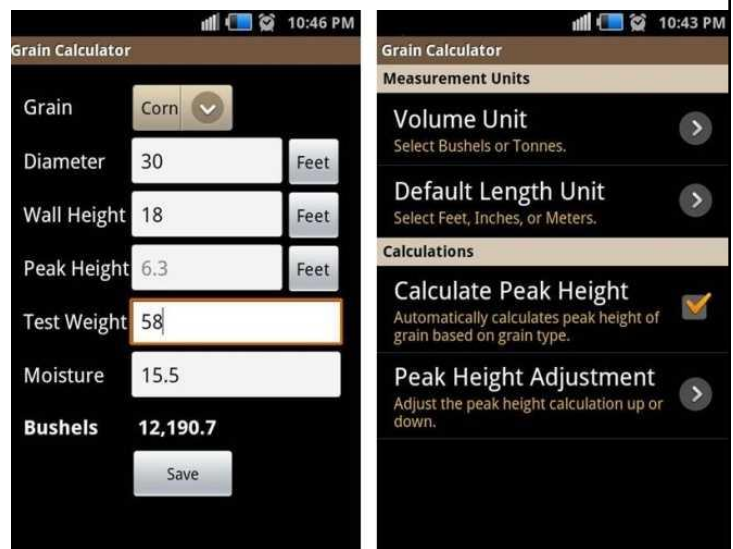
10:46 PM

Grain Calculator

Grain Corn

Diameter 30 Feet

Wall Height 18 Feet

Peak Height 6.3 Feet

Test Weight 58

Moisture 15.5

Bushels 12,190.7

Save

10:43 PM

Grain Calculator

Measurement Units

Volume Unit
Select Bushels or Tonnes.

Default Length Unit
Select Feet, Inches, or Meters.

Calculations

Calculate Peak Height
Automatically calculates peak height of grain based on grain type.

Peak Height Adjustment
Adjust the peak height calculation up or down.